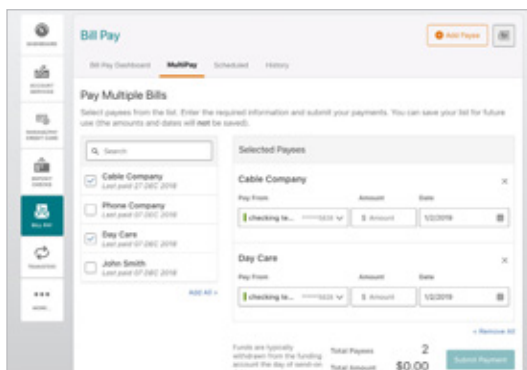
DASHBOARD

ACCOUNT SERVICES

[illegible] CREDIT CARD

DEPOSIT CHECKS

BILL PAY

TRANSFERS

•••
MORE

Bill Pay

Add Payee

Bill Pay Dashboard
MultiPay
Scheduled
History

Pay Multiple Bills

Select payees from the list. Enter the required information and submit your payments. You can save your list for future use (the amounts and dates will not be saved).

Search

Cable Company
Last paid 27 DEC 2018

Phone Company
Last paid 07 DEC 2018

Day Care
Last paid 07 DEC 2018

John Smith
Last paid 07 DEC 2018

Add All +

Selected Payees

Cable Company
Pay From
checking te... ****5835
Amount
$ Amount
Date
1/2/2019

Day Care
Pay From
checking te... ****5835
Amount
$ Amount
Date
1/2/2019

+ Remove All

Funds are typically withdrawn from the funding account the day of send on

Total Payees 2
Total Amount $0.00

Submit Payment